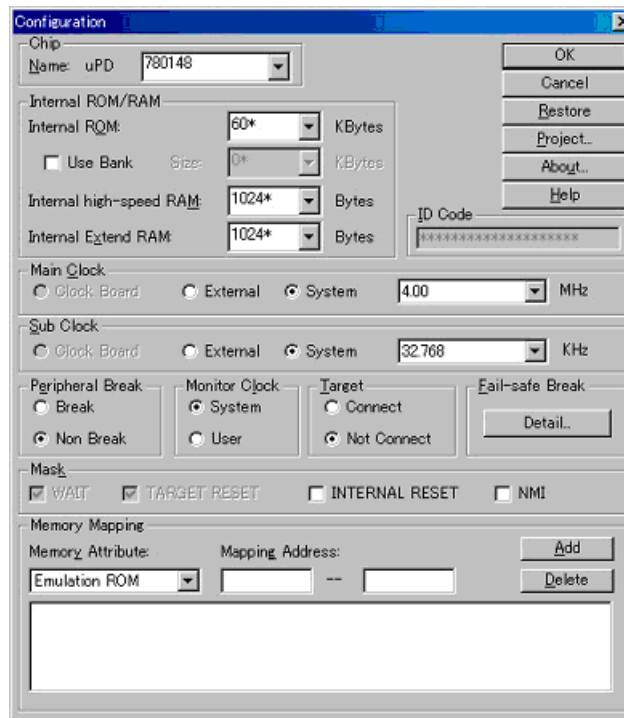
Configuration

Chip
Name: uPD 780148

OK
Cancel
Restore
Project...
About...
Help

Internal ROM/RAM
Internal ROM: 60* KBytes
Use Bank Size: 0* KBytes
Internal high-speed RAM: 1024* Bytes
Internal Extend RAM: 1024* Bytes

ID Code
********************

Main Clock
Clock Board External System 4.00 MHz

Sub Clock
Clock Board External System 32.768 KHz

Peripheral Break
Break
Non Break

Monitor Clock
System
User

Target
Connect
Not Connect

Fail-safe Break
Detail...

Mask
WAIT TARGET RESET INTERNAL RESET NMI

Memory Mapping
Memory Attribute: Mapping Address:
Emulation ROM --
Add
Delete